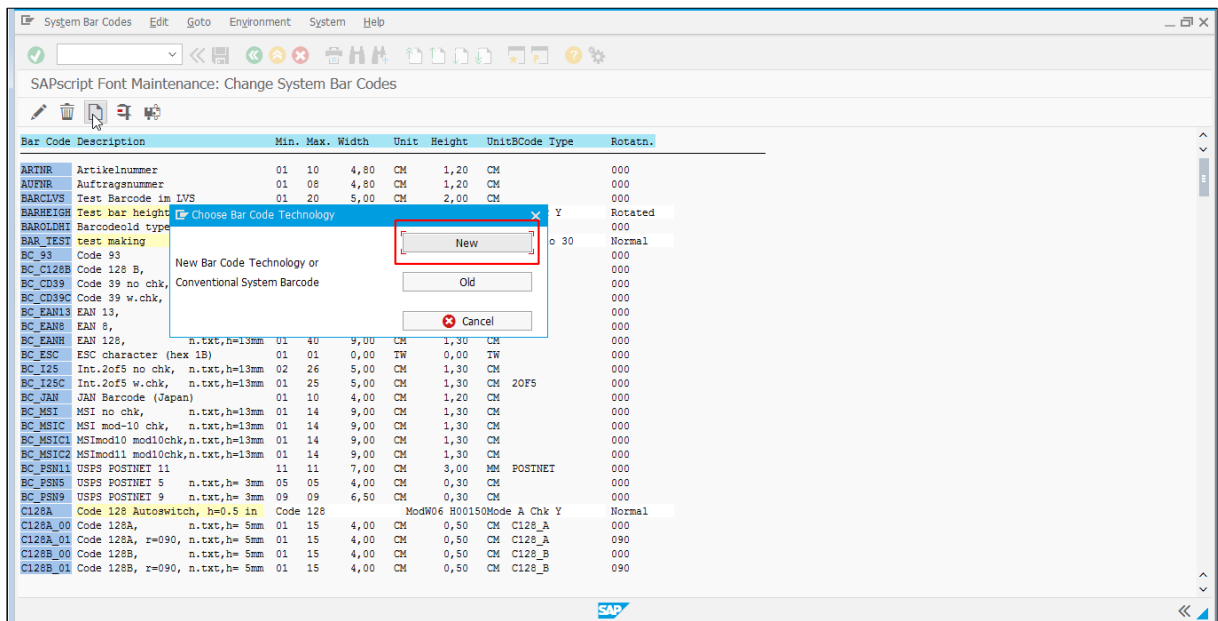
System Bar Codes Edit Goto Environment System Help

SAPscript Font Maintenance: Change System Bar Codes

| Bar Code | Description | Min. | Max. | Width | Unit | Height | Unit | BCode Type | Rotatn. |
|---|---|---|---|---|---|---|---|---|---|
| ARTNR | Artikelnummer | 01 | 10 | 4,80 | CM | 1,20 | CM | | 000 |
| AUFNR | Auftragsnummer | 01 | 08 | 4,80 | CM | 1,20 | CM | | 000 |
| BARCLVS | Test Barcode im LVS | 01 | 20 | 5,00 | CM | 2,00 | CM | | 000 |
| BARHEIGH | Test bar height | | | | | | | Y | Rotated |
| BAROLDHI | Barcodeold type | | | | | | | | 000 |
| BAR_TEST | test making | | | | | | | o 30 | Normal |
| BC_93 | Code 93 | | | | | | | | 000 |
| BC_C128B | Code 128 B, | | | | | | | | 000 |
| BC_CD39 | Code 39 no chk, | | | | | | | | 000 |
| BC_CD39C | Code 39 w.chk, | | | | | | | | 000 |
| BC_EAN13 | EAN 13, | | | | | | | | 000 |
| BC_EAN8 | EAN 8, | | | | | | | | 000 |
| BC_EANH | EAN 128, n.txt,h=13mm | 01 | 40 | 9,00 | CM | 1,30 | CM | | 000 |
| BC_ESC | ESC character (hex 1B) | 01 | 01 | 0,00 | TW | 0,00 | TW | | 000 |
| BC_I25 | Int.2of5 no chk, n.txt,h=13mm | 02 | 26 | 5,00 | CM | 1,30 | CM | | 000 |
| BC_I25C | Int.2of5 w.chk, n.txt,h=13mm | 01 | 25 | 5,00 | CM | 1,30 | CM | 2OF5 | 000 |
| BC_JAN | JAN Barcode (Japan) | 01 | 10 | 4,00 | CM | 1,20 | CM | | 000 |
| BC_MSI | MSI no chk, n.txt,h=13mm | 01 | 14 | 9,00 | CM | 1,30 | CM | | 000 |
| BC_MSIC | MSI mod-10 chk, n.txt,h=13mm | 01 | 14 | 9,00 | CM | 1,30 | CM | | 000 |
| BC_MSIC1 | MSImod10 mod10chk,n.txt,h=13mm | 01 | 14 | 9,00 | CM | 1,30 | CM | | 000 |
| BC_MSIC2 | MSImod11 mod10chk,n.txt,h=13mm | 01 | 14 | 9,00 | CM | 1,30 | CM | | 000 |
| BC_PSN11 | USPS POSTNET 11 | 11 | 11 | 7,00 | CM | 3,00 | MM | POSTNET | 000 |
| BC_PSN5 | USPS POSTNET 5 n.txt,h= 3mm | 05 | 05 | 4,00 | CM | 0,30 | CM | | 000 |
| BC_PSN9 | USPS POSTNET 9 n.txt,h= 3mm | 09 | 09 | 6,50 | CM | 0,30 | CM | | 000 |
| C128A | Code 128 Autoswitch, h=0.5 in | Code 128 | | | | ModW06 H00150Mode A Chk Y | | | Normal |
| C128A_00 | Code 128A, n.txt,h= 5mm | 01 | 15 | 4,00 | CM | 0,50 | CM | C128_A | 000 |
| C128A_01 | Code 128A, r=090, n.txt,h= 5mm | 01 | 15 | 4,00 | CM | 0,50 | CM | C128_A | 090 |
| C128B_00 | Code 128B, n.txt,h= 5mm | 01 | 15 | 4,00 | CM | 0,50 | CM | C128_B | 000 |
| C128B_01 | Code 128B, r=090, n.txt,h= 5mm | 01 | 15 | 4,00 | CM | 0,50 | CM | C128_B | 090 |

Choose Bar Code Technology

New Bar Code Technology or
Conventional System Barcode

New
Old
Cancel

SAP